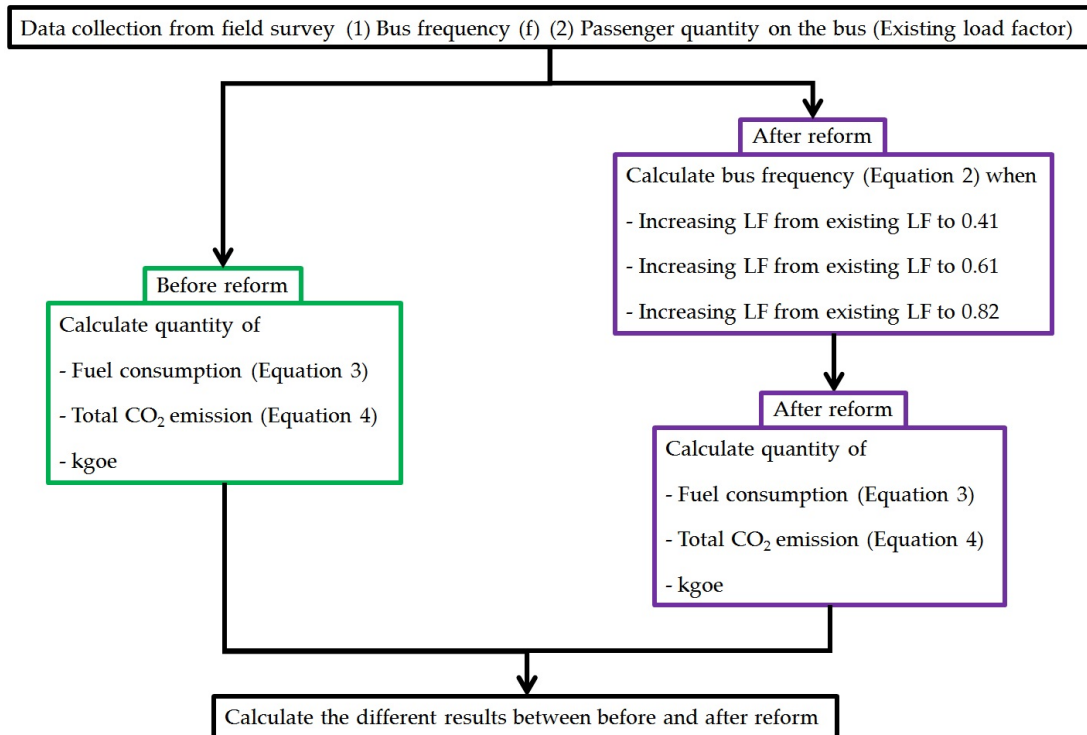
Data collection from field survey (1) Bus frequency (f) (2) Passenger quantity on the bus (Existing load factor)

Before reform

Calculate quantity of

- Fuel consumption (Equation 3)

- Total $CO_2$ emission (Equation 4)

- kgoe

After reform

Calculate bus frequency (Equation 2) when

- Increasing LF from existing LF to 0.41

- Increasing LF from existing LF to 0.61

- Increasing LF from existing LF to 0.82

After reform

Calculate quantity of

- Fuel consumption (Equation 3)

- Total $CO_2$ emission (Equation 4)

- kgoe

Calculate the different results between before and after reform